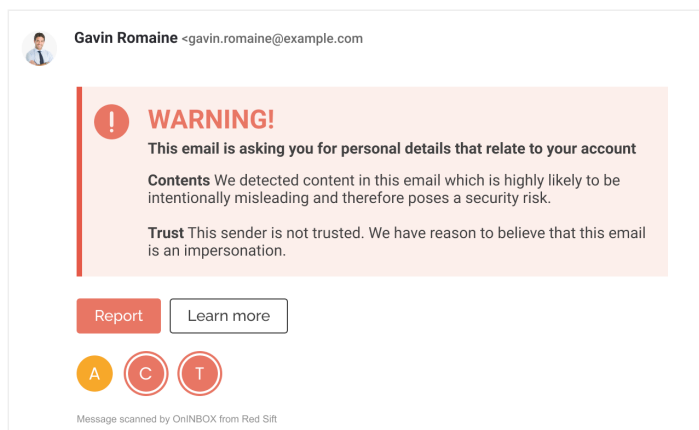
Gavin Romaine <gavin.romaine@example.com

WARNING!

This email is asking you for personal details that relate to your account

Contents We detected content in this email which is highly likely to be intentionally misleading and therefore poses a security risk.

Trust This sender is not trusted. We have reason to believe that this email is an impersonation.

Report

Learn more

A C T

Message scanned by OnINBOX from Red Sift